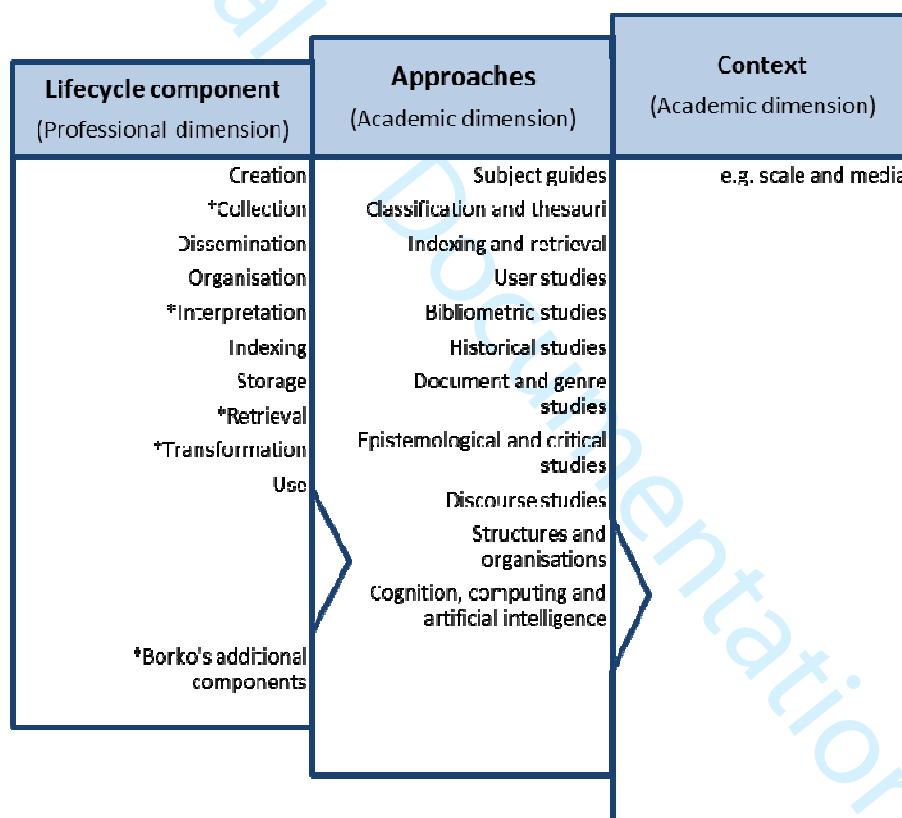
| Lifecycle component (Professional dimension) | Approaches (Academic dimension) | Context (Academic dimension) |
|---|---|---|
| Creation | Subject guides | e.g. scale and media |
| *Collection | Classification and thesauri | |
| Dissemination | Indexing and retrieval | |
| Organisation | User studies | |
| *Interpretation | Bibliometric studies | |
| Indexing | Historical studies | |
| Storage | Document and genre studies | |
| *Retrieval | Epistemological and critical studies | |
| *Transformation | Discourse studies | |
| Use | Structures and organisations | |
| | Cognition, computing and artificial intelligence | |
| *Borko's additional components | | |

al Documentatior